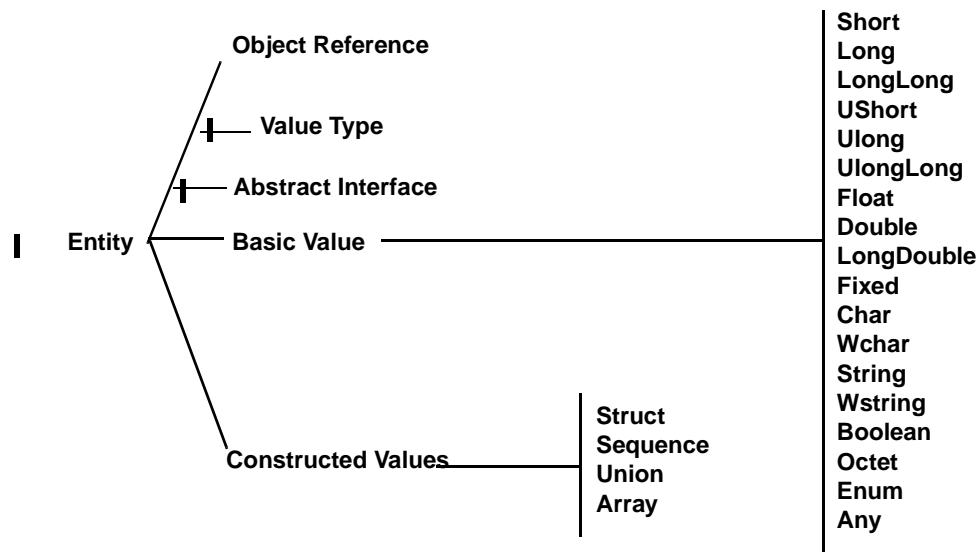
Entity

Object Reference

Value Type

Abstract Interface

Basic Value

Constructed Values

Short
Long
LongLong
UShort
Ulong
UlongLong
Float
Double
LongDouble
Fixed
Char
Wchar
String
Wstring
Boolean
Octet
Enum
Any

Struct
Sequence
Union
Array